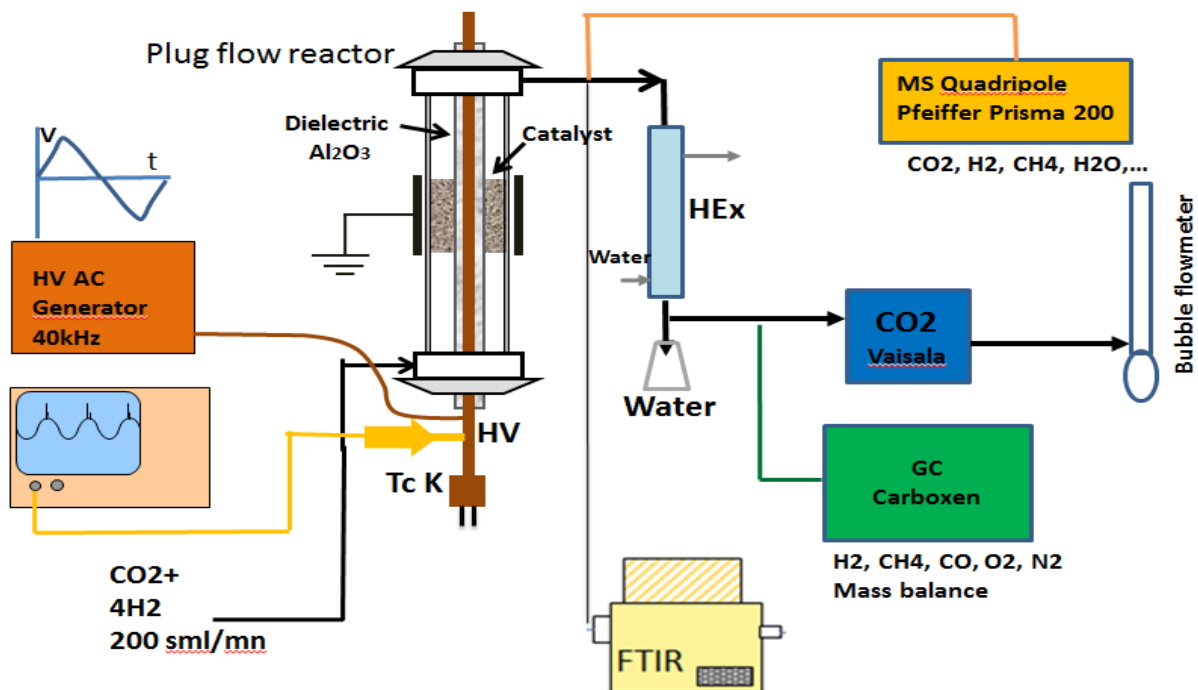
Plug flow reactor

V

t

Dielectric $Al_2O_3$

Catalyst

HV AC Generator 40kHz

HV

Tc K

CO2+
4H2
200 sml/mn

HEx

Water

Water

MS Quadripole Pfeiffer Prisma 200

CO2, H2, CH4, H2O,...

Bubble flowmeter

CO2
Vaisala

GC
Carboxen

H2, CH4, CO, O2, N2
Mass balance

FTIR